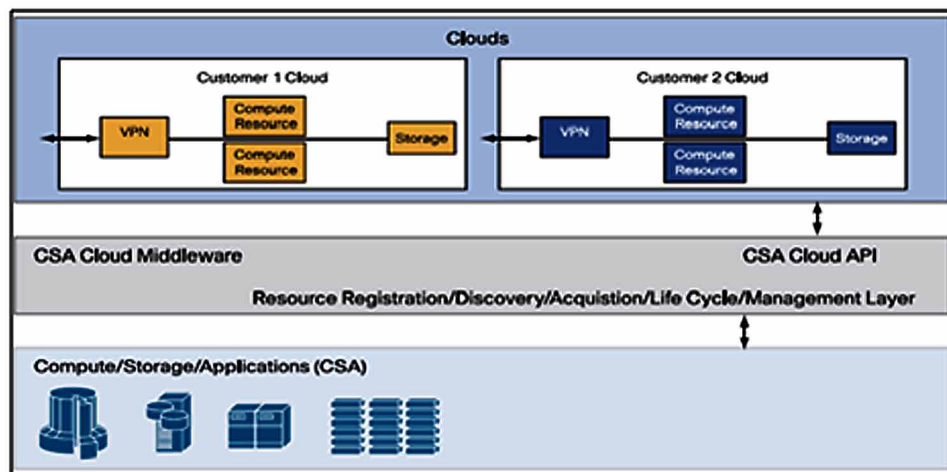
Clouds

Customer 1 Cloud

VPN

Compute Resource

Compute Resource

Storage

Customer 2 Cloud

VPN

Compute Resource

Compute Resource

Storage

CSA Cloud Middleware

CSA Cloud API

Resource Registration/Discovery/Acquistion/Life Cycle/Management Layer

Compute/Storage/Applications (CSA)